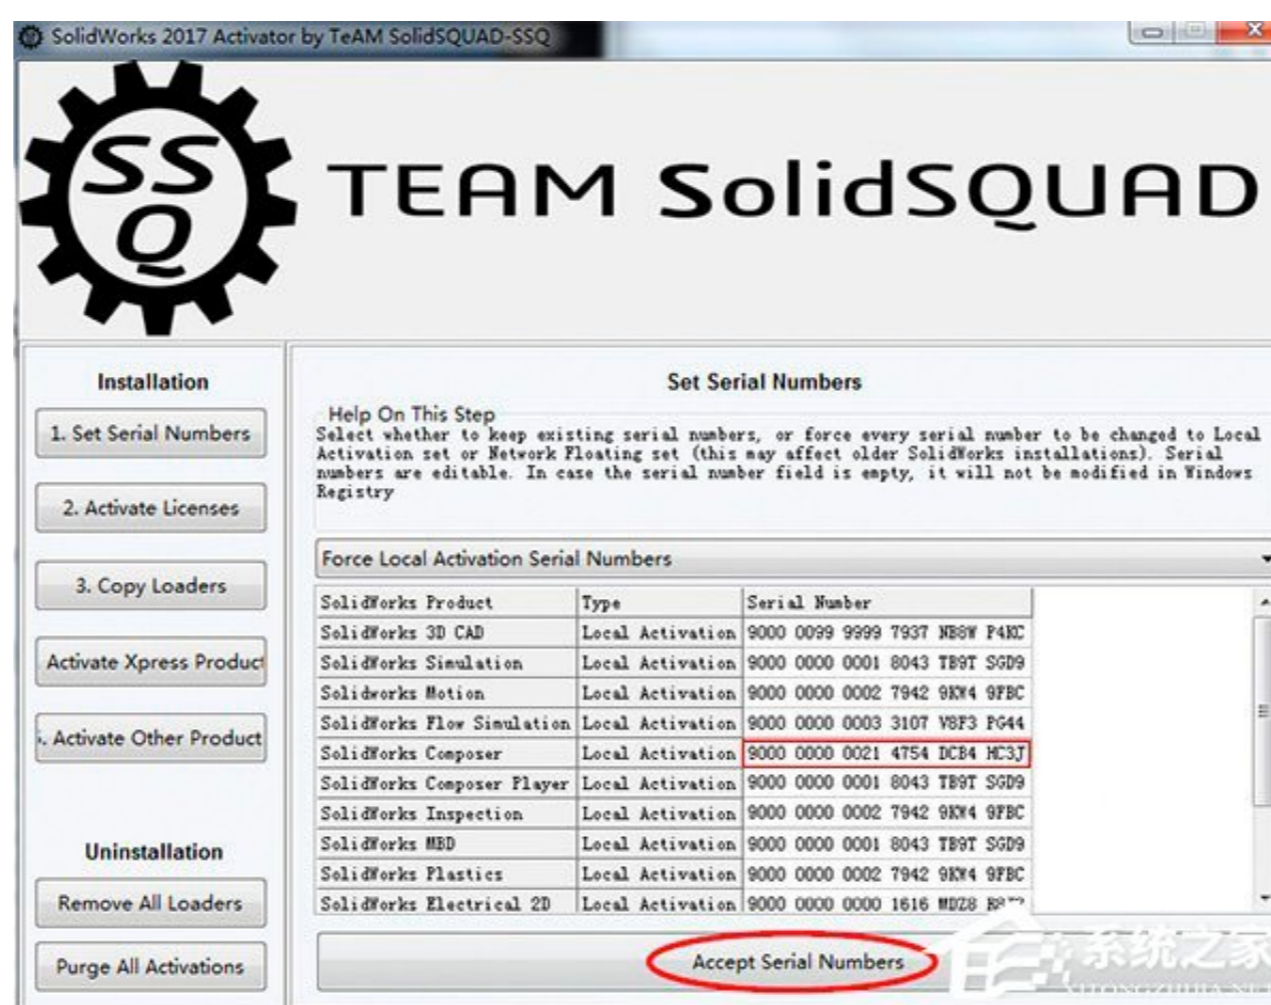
SolidWorks 2017 Activator by TeAM SolidSQUAD-SSQ

SSQ

TEAM SolidSQUAD

Installation

1. Set Serial Numbers

2. Activate Licenses

3. Copy Loaders

Activate Xpress Product

. Activate Other Product

Uninstallation

Remove All Loaders

Purge All Activations

Set Serial Numbers

Help On This Step
Select whether to keep existing serial numbers, or force every serial number to be changed to Local Activation set or Network Floating set (this may affect older SolidWorks installations). Serial numbers are editable. In case the serial number field is empty, it will not be modified in Windows Registry

Force Local Activation Serial Numbers

| SolidWorks Product | Type | Serial Number |
|---|---|---|
| SolidWorks 3D CAD | Local Activation | 9000 0099 9999 7937 NB8W P4KC |
| SolidWorks Simulation | Local Activation | 9000 0000 0001 8043 TB9T SGD9 |
| Solidworks Motion | Local Activation | 9000 0000 0002 7942 9KN4 9FBC |
| SolidWorks Flow Simulation | Local Activation | 9000 0000 0003 3107 V8F3 PG44 |
| SolidWorks Composer | Local Activation | 9000 0000 0021 4754 DCB4 HC3J |
| SolidWorks Composer Player | Local Activation | 9000 0000 0001 8043 TB9T SGD9 |
| SolidWorks Inspection | Local Activation | 9000 0000 0002 7942 9KN4 9FBC |
| SolidWorks MBD | Local Activation | 9000 0000 0001 8043 TB9T SGD9 |
| SolidWorks Plastics | Local Activation | 9000 0000 0002 7942 9KN4 9FBC |
| SolidWorks Electrical 2D | Local Activation | 9000 0000 0000 1616 MDZ8 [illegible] |

Accept Serial Numbers

系统之家